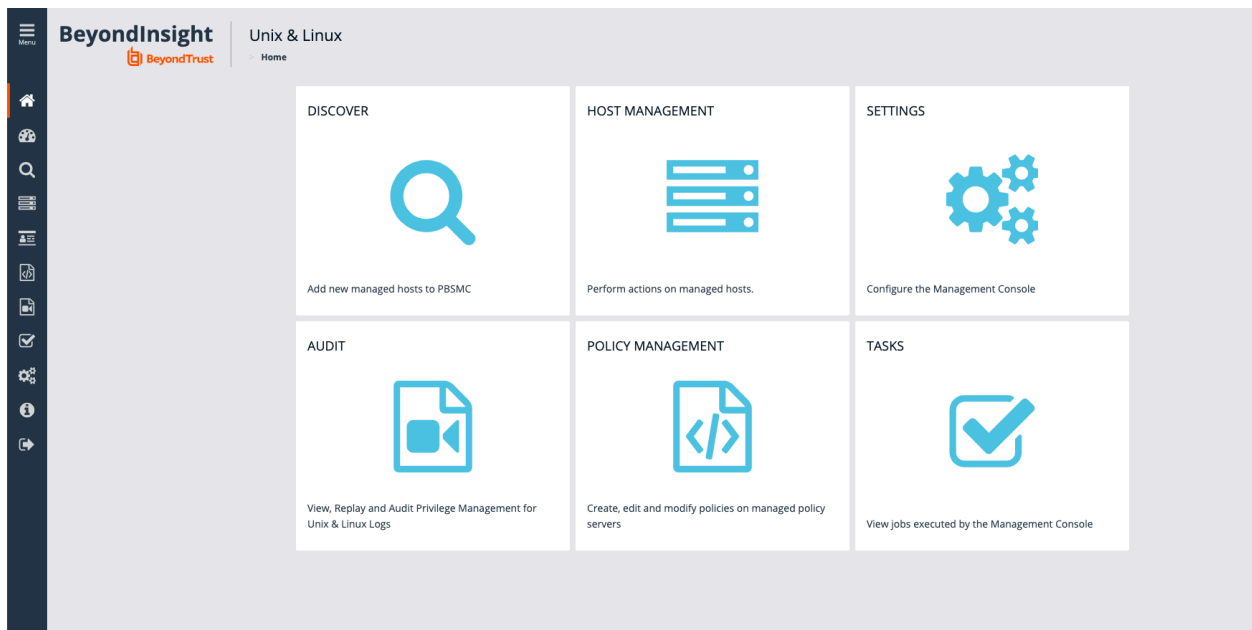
Menu

BeyondInsight
BeyondTrust

Unix & Linux
> Home

DISCOVER

Add new managed hosts to PBSMC

HOST MANAGEMENT

Perform actions on managed hosts.

SETTINGS

Configure the Management Console

AUDIT

View, Replay and Audit Privilege Management for Unix & Linux Logs

POLICY MANAGEMENT

Create, edit and modify policies on managed policy servers

TASKS

View jobs executed by the Management Console